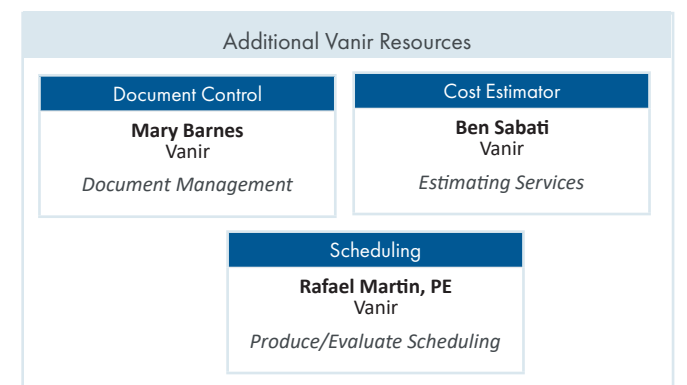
Additional Vanir Resources

Document Control

**Mary Barnes**
Vanir

*Document Management*

Cost Estimator

**Ben Sabati**
Vanir

*Estimating Services*

Scheduling

**Rafael Martin, PE**
Vanir

*Produce/Evaluate Scheduling*